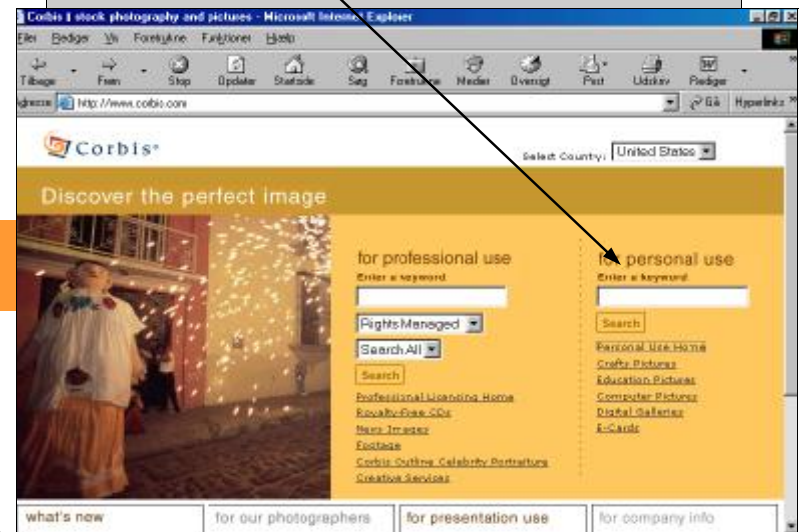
Corbis | stock photography and pictures - Microsoft Internet Explorer

Filer Rediger Vis Foretrukne Funktioner Hjælp

Tilbage Frem Stop Opdater Startside Søg Foretrukne Medier Oversigt Print Udskriv Rediger

Adresse http://www.corbis.com

Gå Hyperlinks

Corbis

Select Country: United States

Discover the perfect image

for professional use

Enter a keyword

Rights Managed

Search All

Search

Professional Licensing Home
Royalty-Free CDs
New Images
Footage
Corbis Outline Celebrity Portraiture
Creative Services

for personal use

Enter a keyword

Search

Personal Use Home
Crafts Pictures
Education Pictures
Computer Pictures
Digital Galleries
E-Cards

what's new

for our photographers

for presentation use

for company info